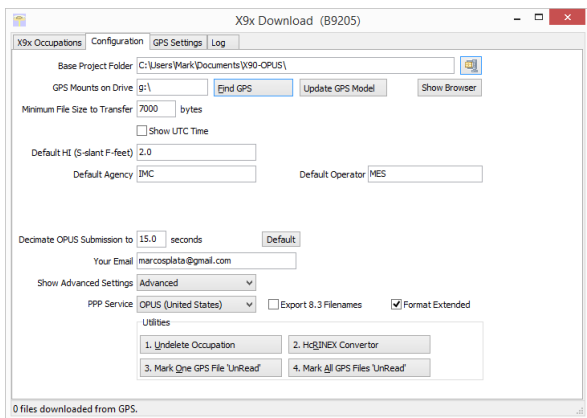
X9x Download (B9205)

X9x Occupations | Configuration | GPS Settings | Log

Base Project Folder C:\Users\Mark\Documents\X90-OPUS\

GPS Mounts on Drive g:\ Find GPS Update GPS Model Show Browser

Minimum File Size to Transfer 7000 bytes

Show UTC Time

Default HI (S-slant F-feet) 2.0

Default Agency IMC Default Operator MES

Decimate OPUS Submission to 15.0 seconds Default

Your Email marcosplata@gmail.com

Show Advanced Settings Advanced

PPP Service OPUS (United States) Export 8.3 Filenames Format Extended

Utilities

1. Undelete Occupation 2. HcRINEX Convertor

3. Mark One GPS File 'UnRead' 4. Mark All GPS Files 'UnRead'

0 files downloaded from GPS.